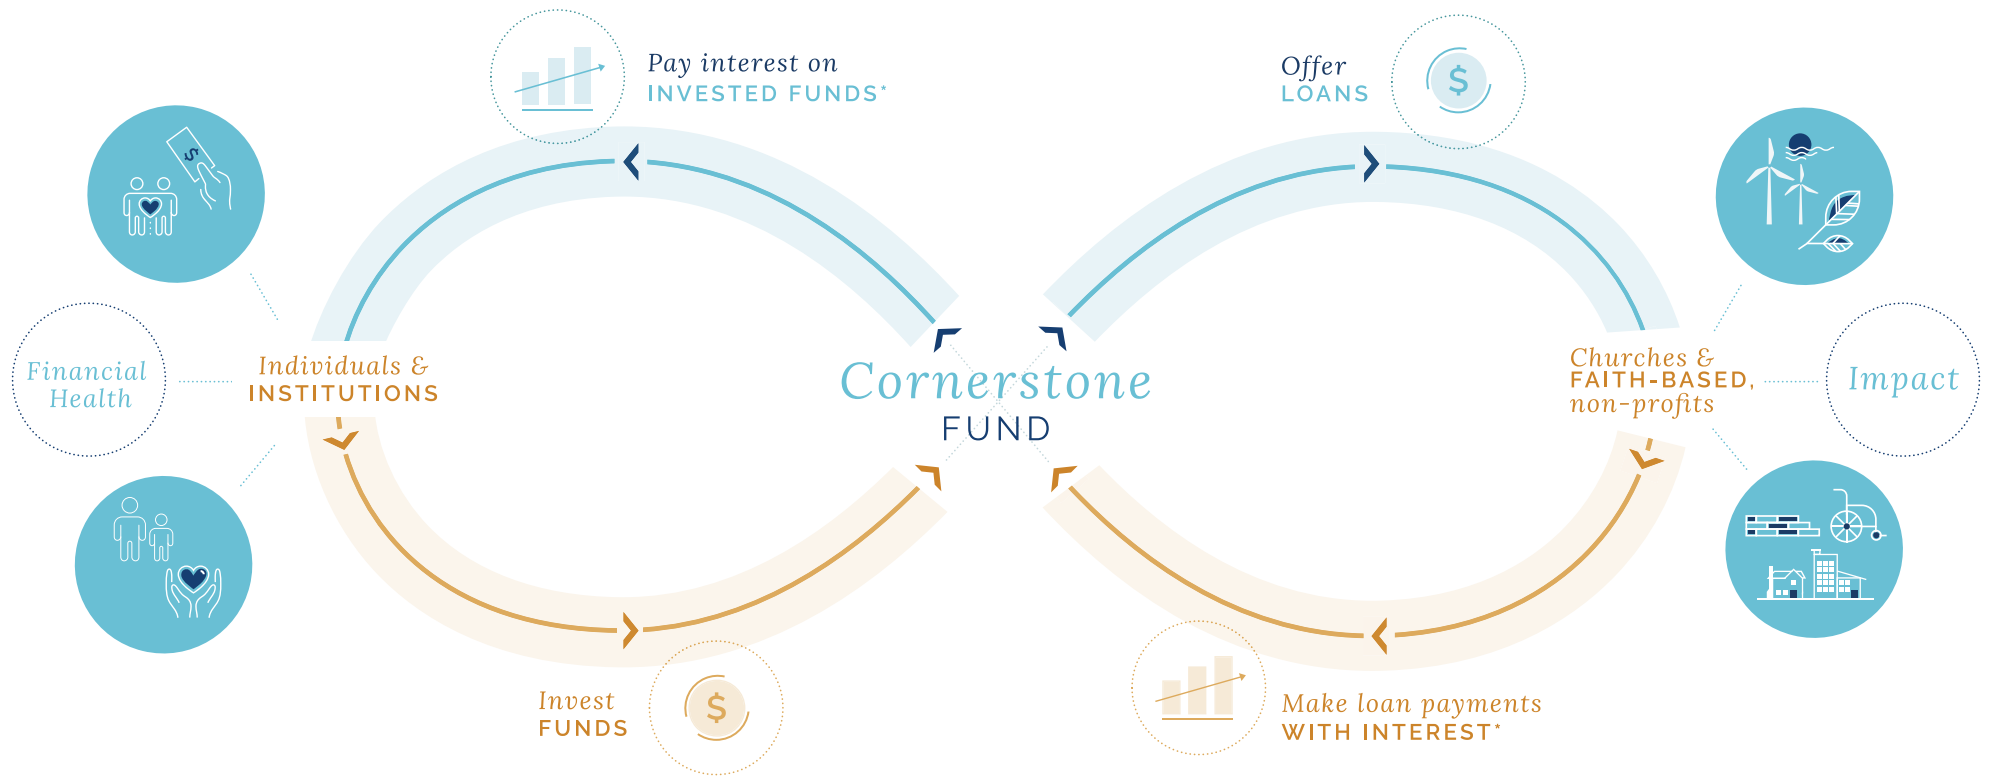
Pay interest on
INVESTED FUNDS*

Offer
LOANS

Financial Health

Individuals &
INSTITUTIONS

Cornerstone
FUND

Churches &
FAITH-BASED,
non-profits

Impact

Invest
FUNDS

Make loan payments
WITH INTEREST*